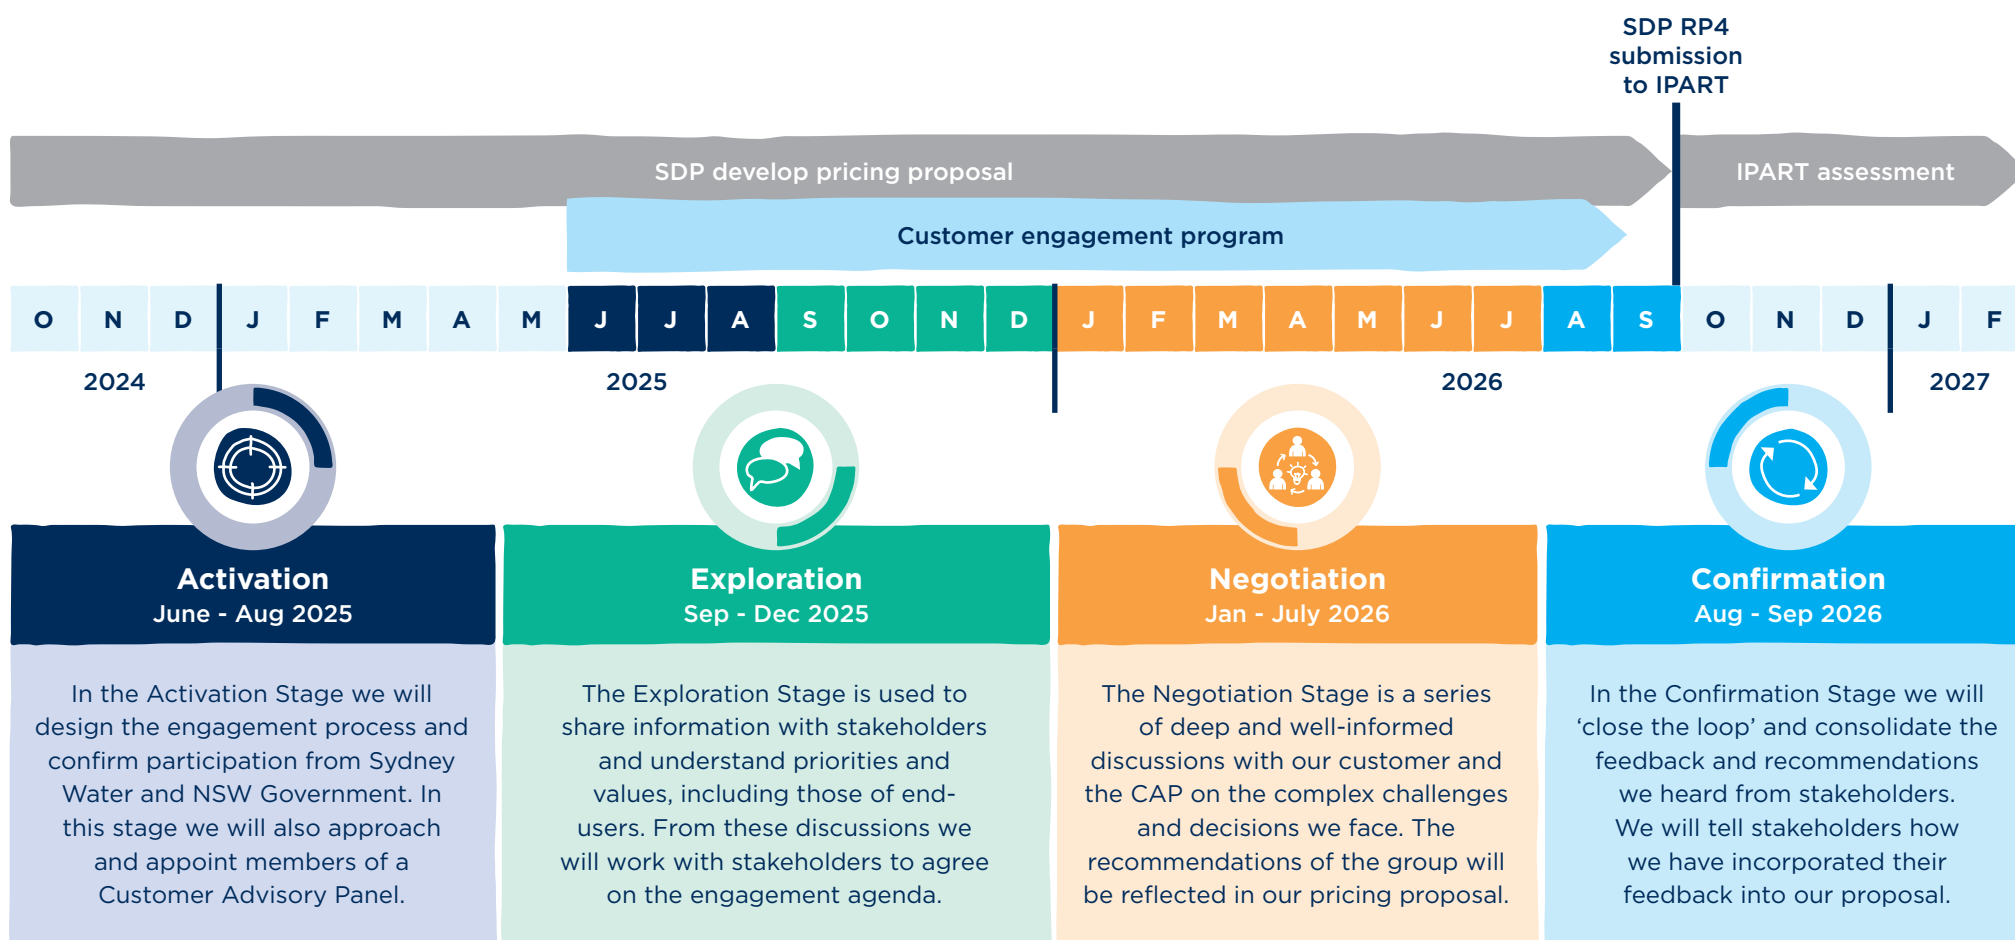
SDP RP4 submission to IPART

SDP develop pricing proposal

IPART assessment

Customer engagement program

O N D J F M A M J J A S O N D J F M A M J J A S O N D J F

2024 2025 2026 2027

Activation
June - Aug 2025

In the Activation Stage we will design the engagement process and confirm participation from Sydney Water and NSW Government. In this stage we will also approach and appoint members of a Customer Advisory Panel.

Exploration
Sep - Dec 2025

The Exploration Stage is used to share information with stakeholders and understand priorities and values, including those of end-users. From these discussions we will work with stakeholders to agree on the engagement agenda.

Negotiation
Jan - July 2026

The Negotiation Stage is a series of deep and well-informed discussions with our customer and the CAP on the complex challenges and decisions we face. The recommendations of the group will be reflected in our pricing proposal.

Confirmation
Aug - Sep 2026

In the Confirmation Stage we will 'close the loop' and consolidate the feedback and recommendations we heard from stakeholders. We will tell stakeholders how we have incorporated their feedback into our proposal.